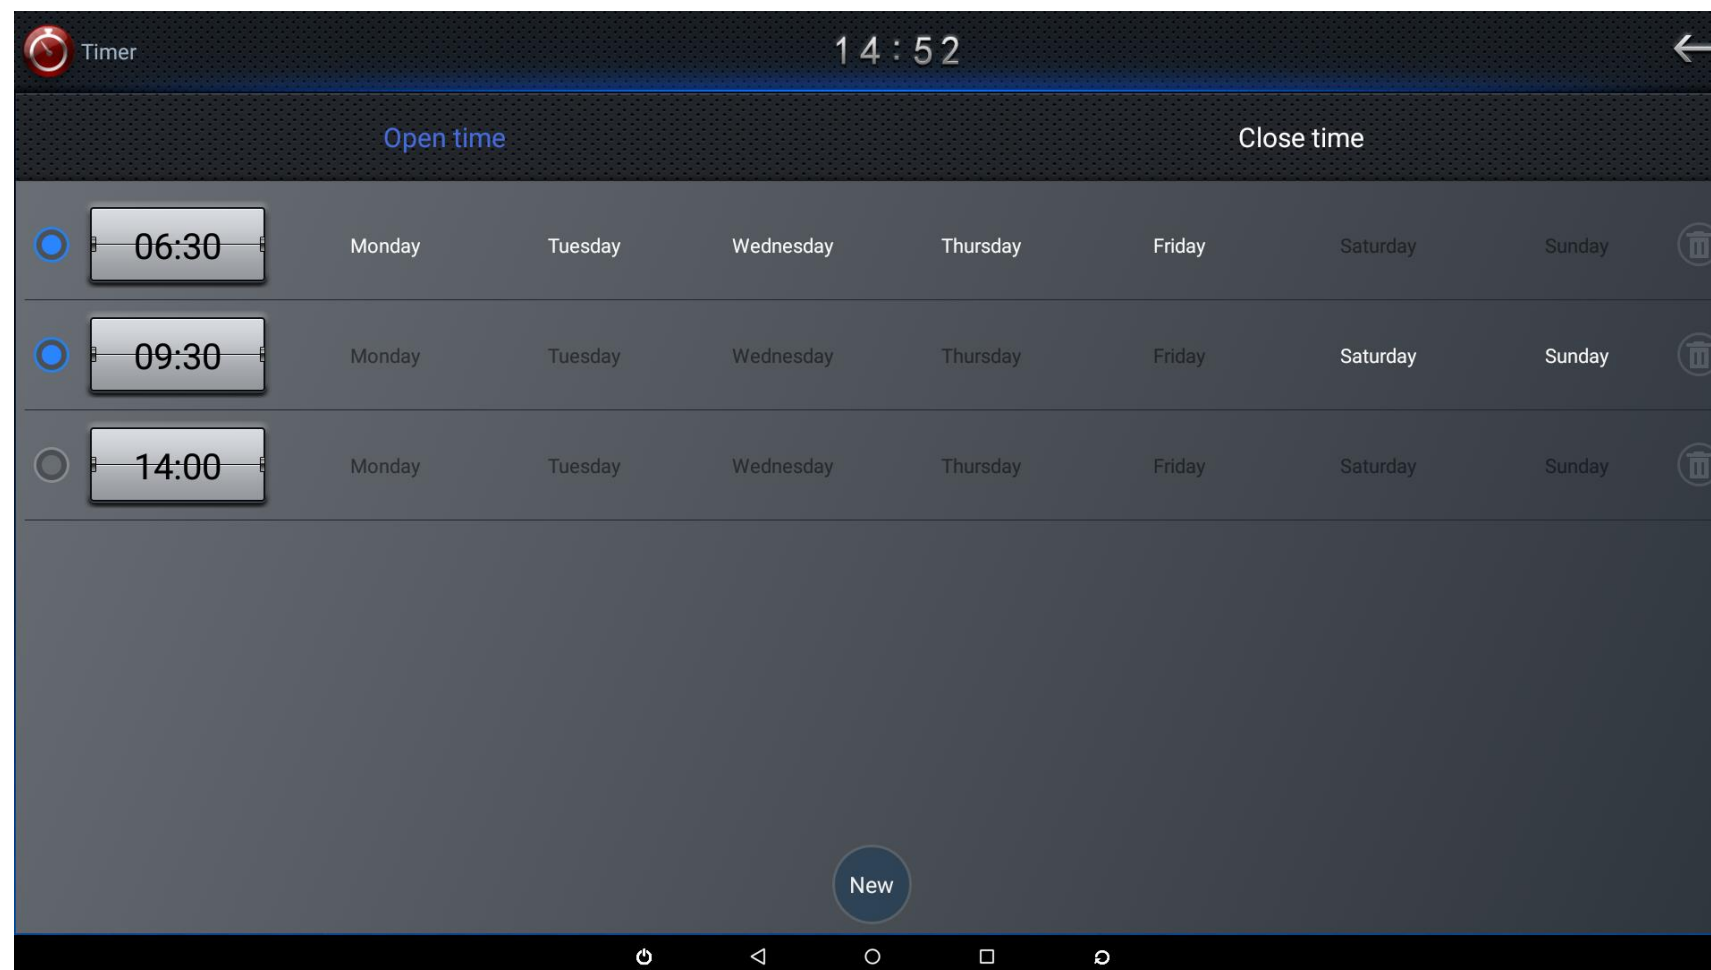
Timer 14:52

Open time Close time

06:30 Monday Tuesday Wednesday Thursday Friday Saturday Sunday

09:30 Monday Tuesday Wednesday Thursday Friday Saturday Sunday

14:00 Monday Tuesday Wednesday Thursday Friday Saturday Sunday

New